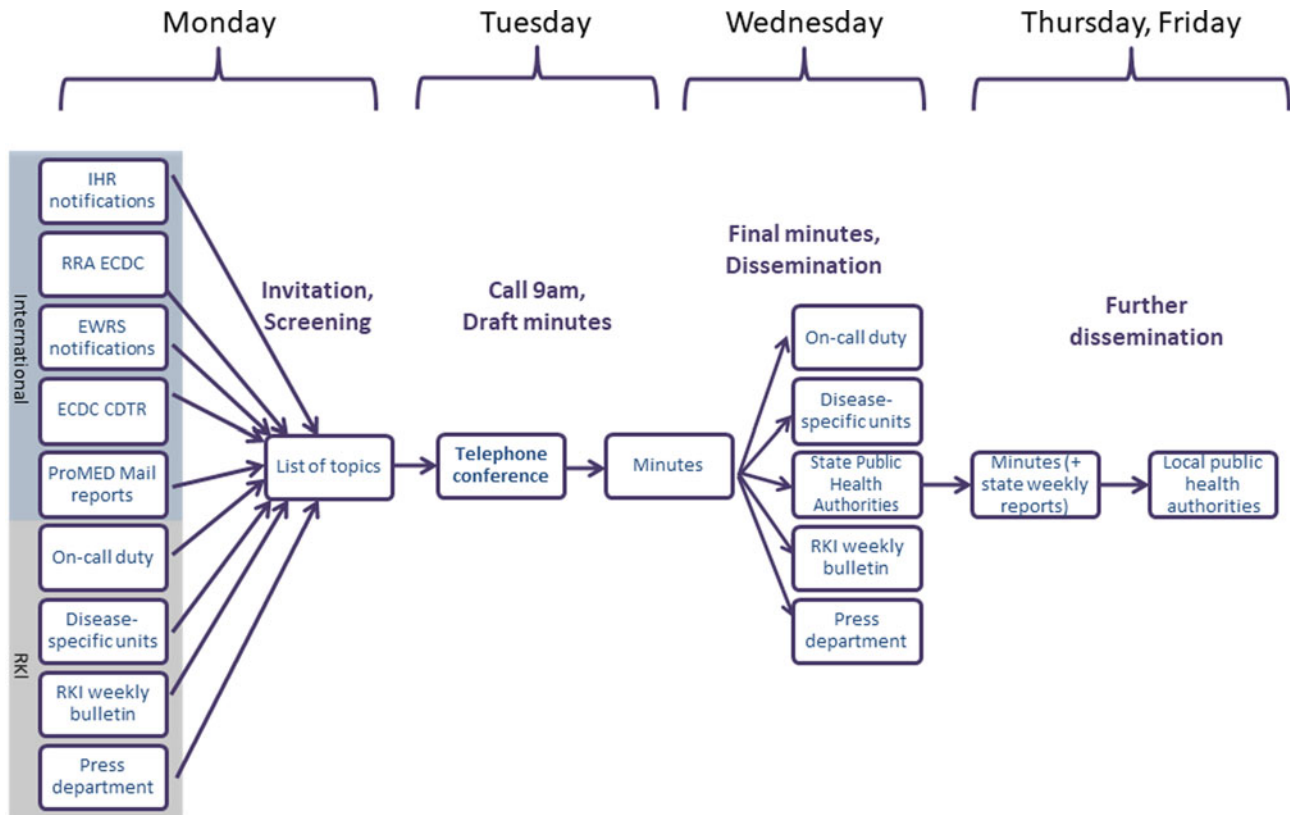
Monday

Tuesday

Wednesday

Thursday, Friday

International

IHR notifications

RRA ECDC

EWRS notifications

ECDC CDTR

ProMED Mail reports

RKI

On-call duty

Disease-specific units

RKI weekly bulletin

Press department

Invitation, Screening

List of topics

Call 9am, Draft minutes

Telephone conference

Minutes

Final minutes, Dissemination

On-call duty

Disease-specific units

State Public Health Authorities

RKI weekly bulletin

Press department

Further dissemination

Minutes (+ state weekly reports)

Local public health authorities